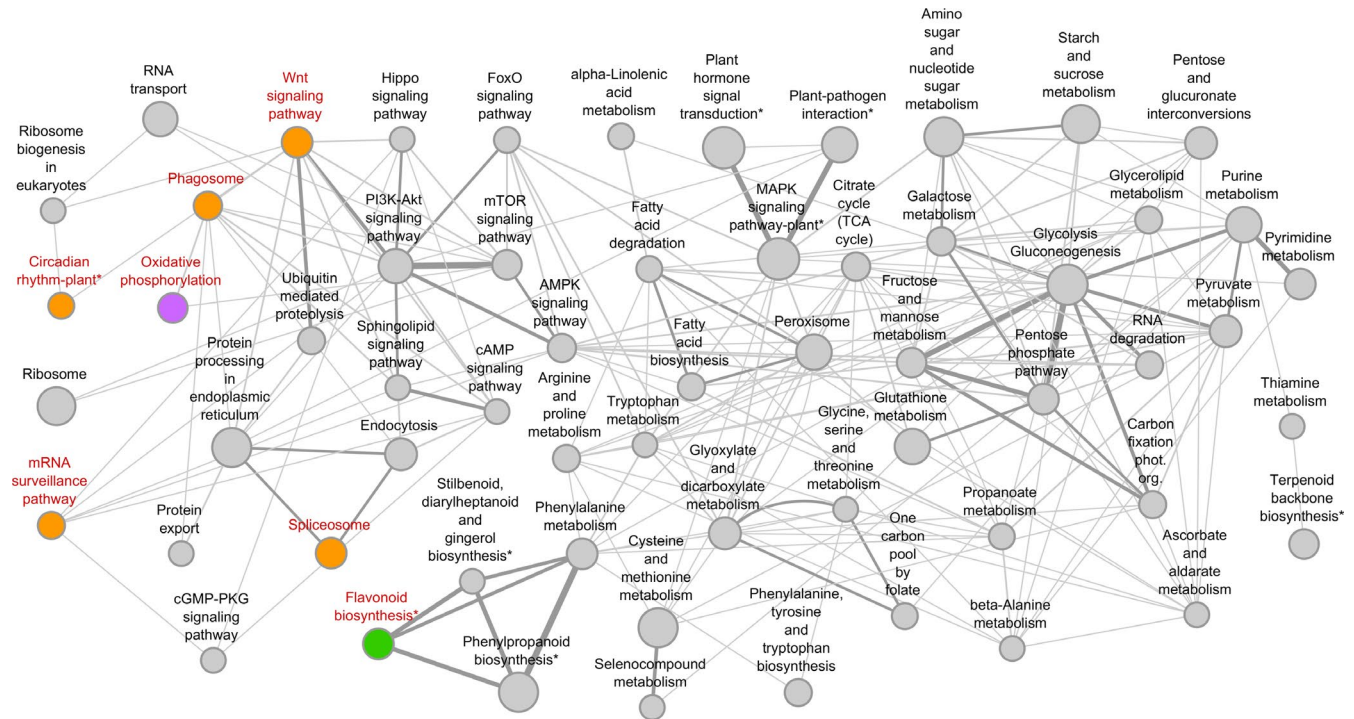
RNA transport

Ribosome biogenesis in eukaryotes

Wnt signaling pathway

Hippo signaling pathway

FoxO signaling pathway

alpha-Linolenic acid metabolism

Plant hormone signal transduction*

Plant-pathogen interaction*

Amino sugar and nucleotide sugar metabolism

Starch and sucrose metabolism

Pentose and glucuronate interconversions

Phagosome

Circadian rhythm-plant*

Oxidative phosphorylation

PI3K-Akt signaling pathway

mTOR signaling pathway

Fatty acid degradation

MAPK signaling pathway-plant*

Citrate cycle (TCA cycle)

Galactose metabolism

Glycerolipid metabolism

Purine metabolism

Glycolysis Gluconeogenesis

Pyrimidine metabolism

Ubiquitin mediated proteolysis

AMPK signaling pathway

Fructose and mannose metabolism

Pyruvate metabolism

Ribosome

Protein processing in endoplasmic reticulum

Sphingolipid signaling pathway

cAMP signaling pathway

Fatty acid biosynthesis

Peroxisome

RNA degradation

Pentose phosphate pathway

Arginine and proline metabolism

Tryptophan metabolism

Glutathione metabolism

Thiamine metabolism

Endocytosis

Glycine, serine and threonine metabolism

Carbon fixation phot. org.

mRNA surveillance pathway

Glyoxylate and dicarboxylate metabolism

Propanoate metabolism

Terpenoid backbone biosynthesis*

Protein export

Spliceosome

Stilbenoid, diarylheptanoid and gingerol biosynthesis*

Phenylalanine metabolism

One carbon pool by folate

Cysteine and methionine metabolism

Ascorbate and aldarate metabolism

cGMP-PKG signaling pathway

Flavonoid biosynthesis*

Phenylpropanoid biosynthesis*

Phenylalanine, tyrosine and tryptophan biosynthesis

beta-Alanine metabolism

Selenocompound metabolism